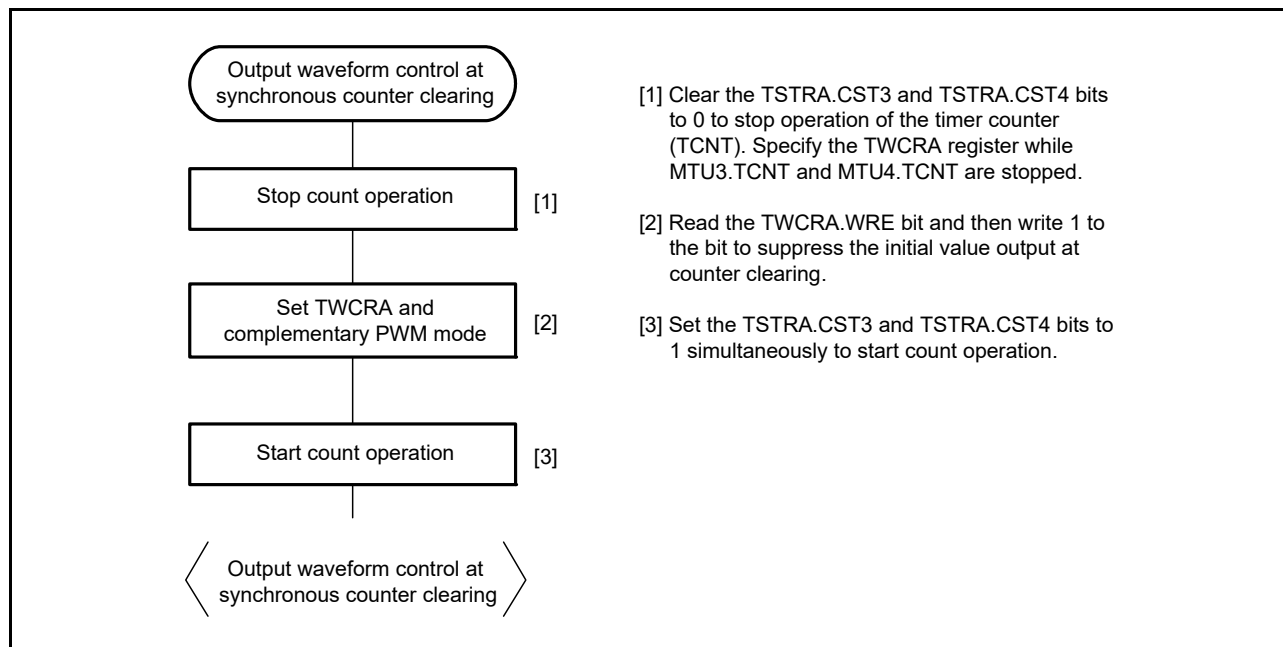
Output waveform control at synchronous counter clearing

Stop count operation

[1]

Set TWCRA and complementary PWM mode

[2]

Start count operation

[3]

Output waveform control at synchronous counter clearing

[1] Clear the TSTRA.CST3 and TSTRA.CST4 bits to 0 to stop operation of the timer counter (TCNT). Specify the TWCRA register while MTU3.TCNT and MTU4.TCNT are stopped.

[2] Read the TWCRA.WRE bit and then write 1 to the bit to suppress the initial value output at counter clearing.

[3] Set the TSTRA.CST3 and TSTRA.CST4 bits to 1 simultaneously to start count operation.